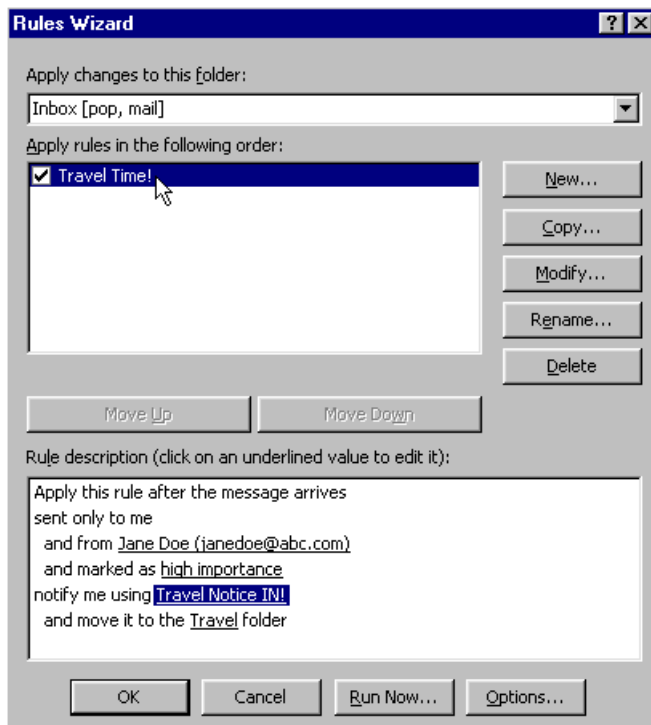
Rules Wizard

?

Apply changes to this folder:

Inbox [pop, mail]

Apply rules in the following order:

Travel Time!

New...

Copy...

Modify...

Rename...

Delete

Move Up

Move Down

Rule description (click on an underlined value to edit it):

Apply this rule after the message arrives
sent only to me
and from Jane Doe (janedoe@abc.com)
and marked as high importance
notify me using Travel Notice IN!
and move it to the Travel folder

OK

Cancel

Run Now...

Options...